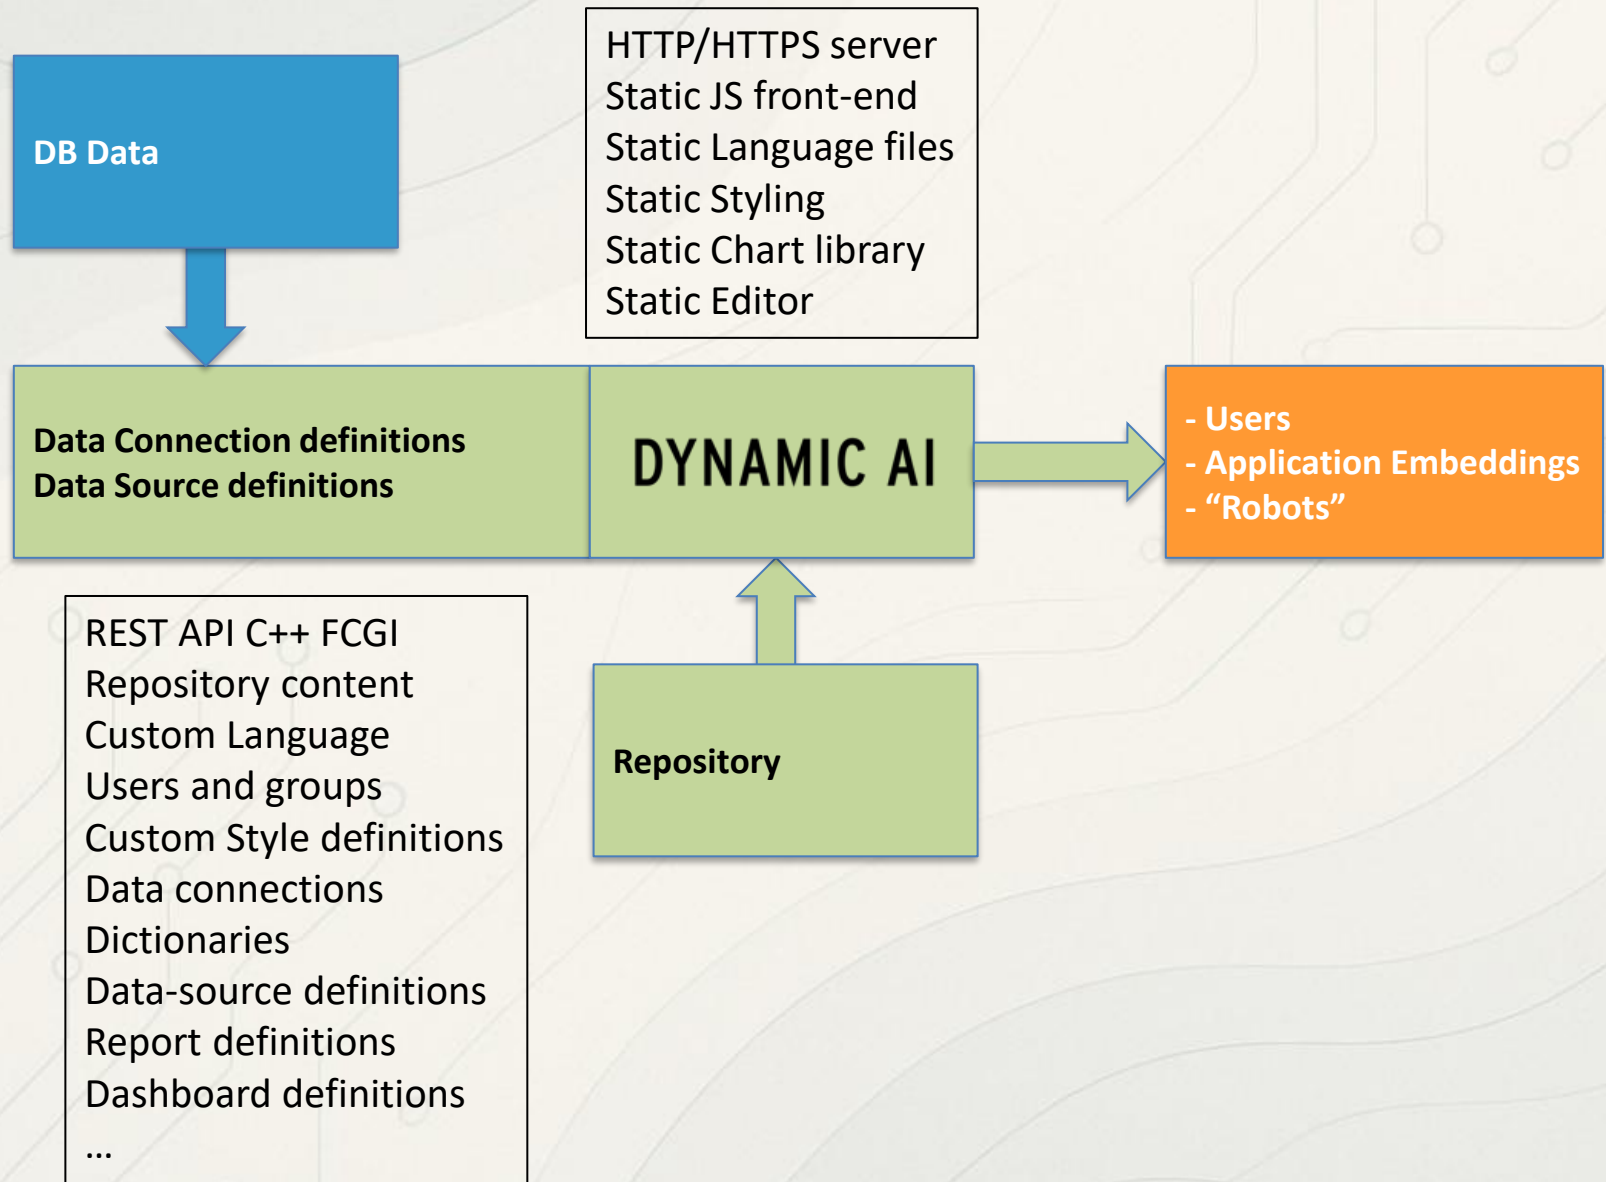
DB Data

HTTP/HTTPS server
Static JS front-end
Static Language files
Static Styling
Static Chart library
Static Editor

Data Connection definitions
Data Source definitions

DYNAMIC AI

- Users
- Application Embeddings
- “Robots”

REST API C++ FCGI
Repository content
Custom Language
Users and groups
Custom Style definitions
Data connections
Dictionaries
Data-source definitions
Report definitions
Dashboard definitions
…

Repository